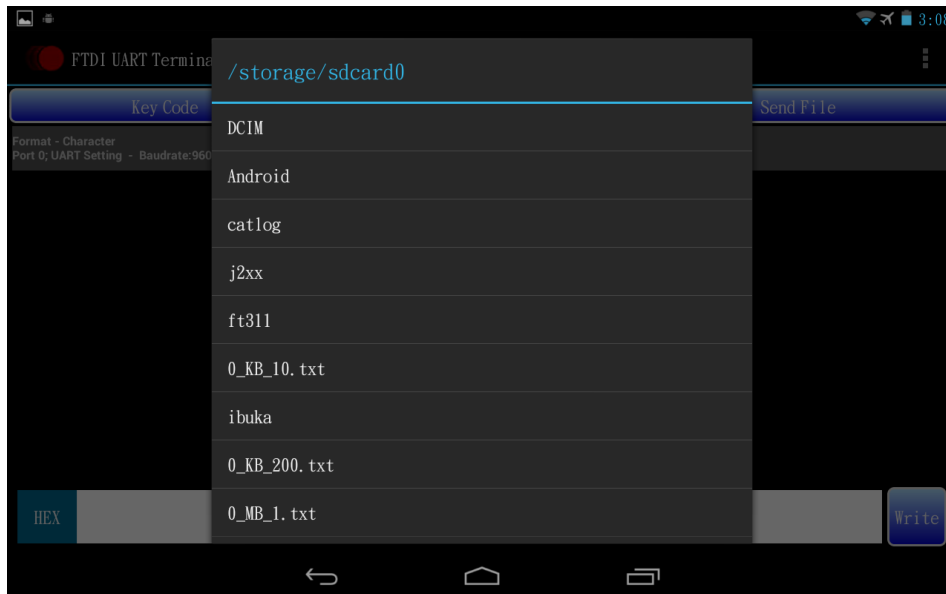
3:08

FTDI UART Termina

/storage/sdcard0

Key Code

Send File

Format - Character
Port 0; UART Setting - Baudrate:960

DCIM

Android

catlog

j2xx

ft311

0_KB_10.txt

ibuka

0_KB_200.txt

HEX

0_MB_1.txt

Write